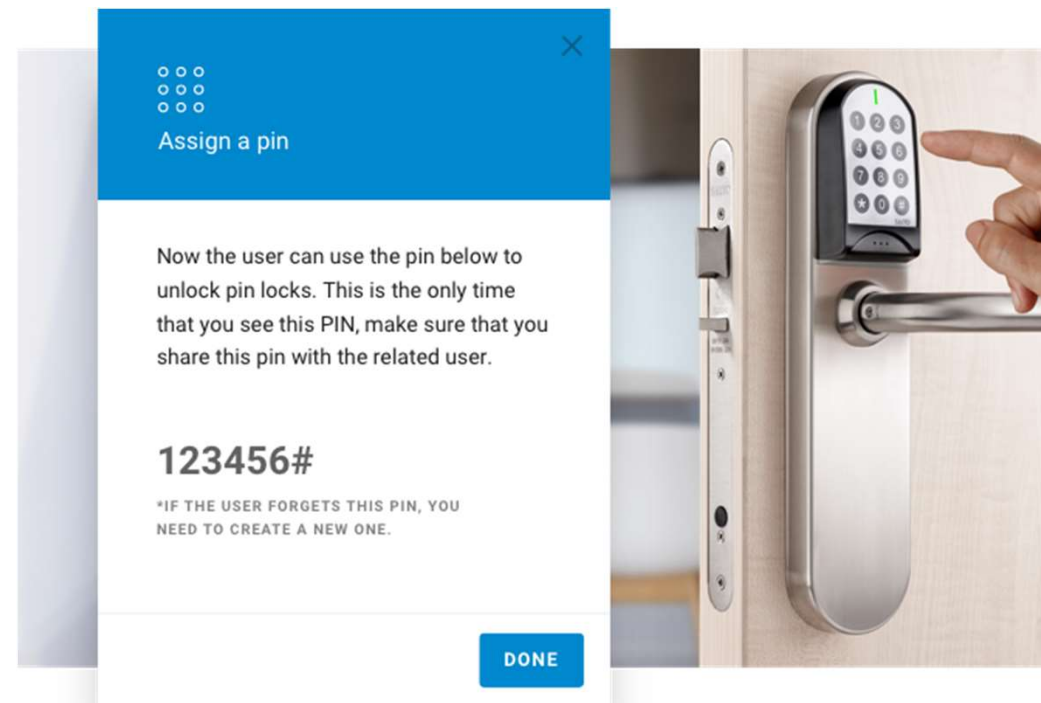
Assign a pin

Now the user can use the pin below to unlock pin locks. This is the only time that you see this PIN, make sure that you share this pin with the related user.

123456#

*IF THE USER FORGETS THIS PIN, YOU NEED TO CREATE A NEW ONE.

DONE

1 2 3
4 5 6
7 8 9
0 #